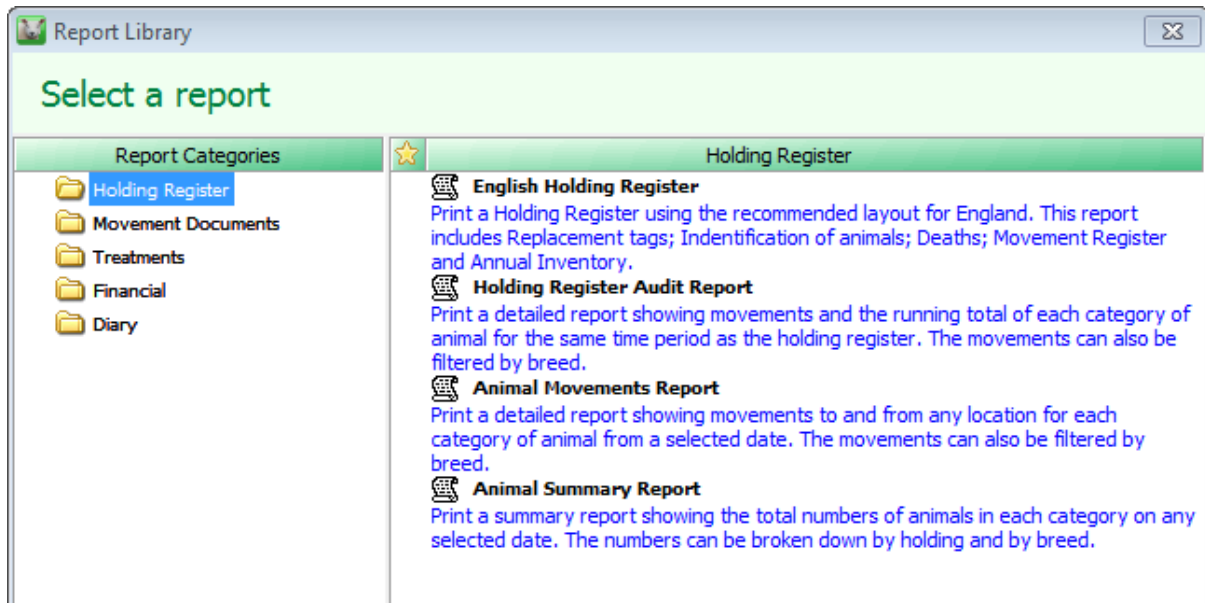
Report Library

Select a report

Report Categories

Holding Register
Movement Documents
Treatments
Financial
Diary

Holding Register

English Holding Register
Print a Holding Register using the recommended layout for England. This report includes Replacement tags; Indentification of animals; Deaths; Movement Register and Annual Inventory.

Holding Register Audit Report
Print a detailed report showing movements and the running total of each category of animal for the same time period as the holding register. The movements can also be filtered by breed.

Animal Movements Report
Print a detailed report showing movements to and from any location for each category of animal from a selected date. The movements can also be filtered by breed.

Animal Summary Report
Print a summary report showing the total numbers of animals in each category on any selected date. The numbers can be broken down by holding and by breed.